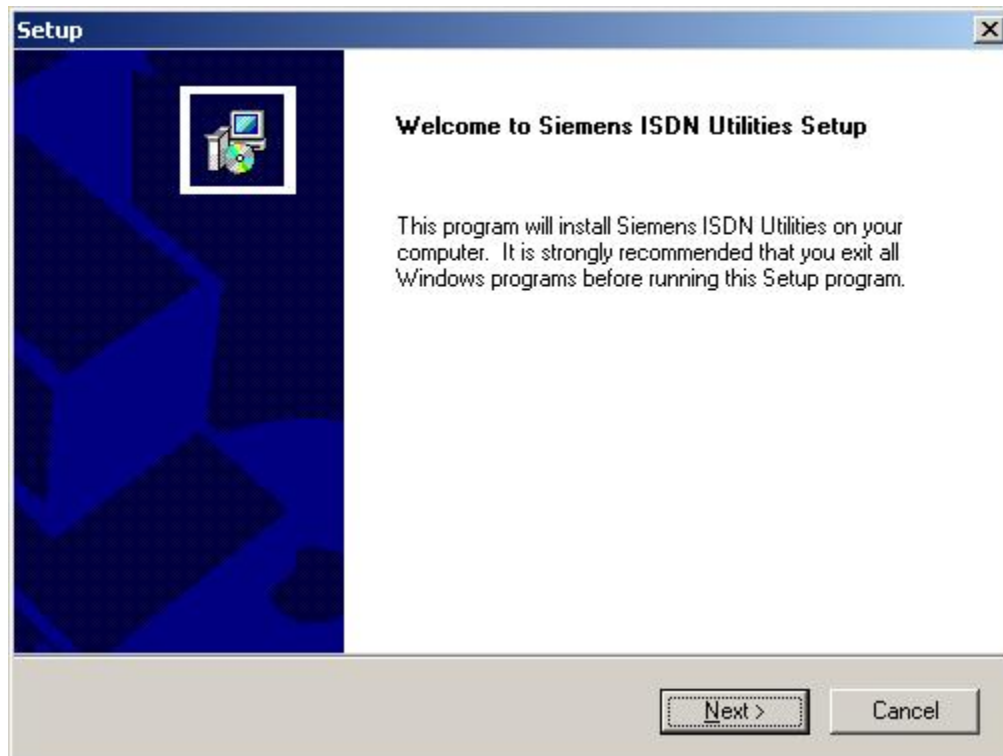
Setup

Welcome to Siemens ISDN Utilities Setup

This program will install Siemens ISDN Utilities on your computer. It is strongly recommended that you exit all Windows programs before running this Setup program.

Next >

Cancel